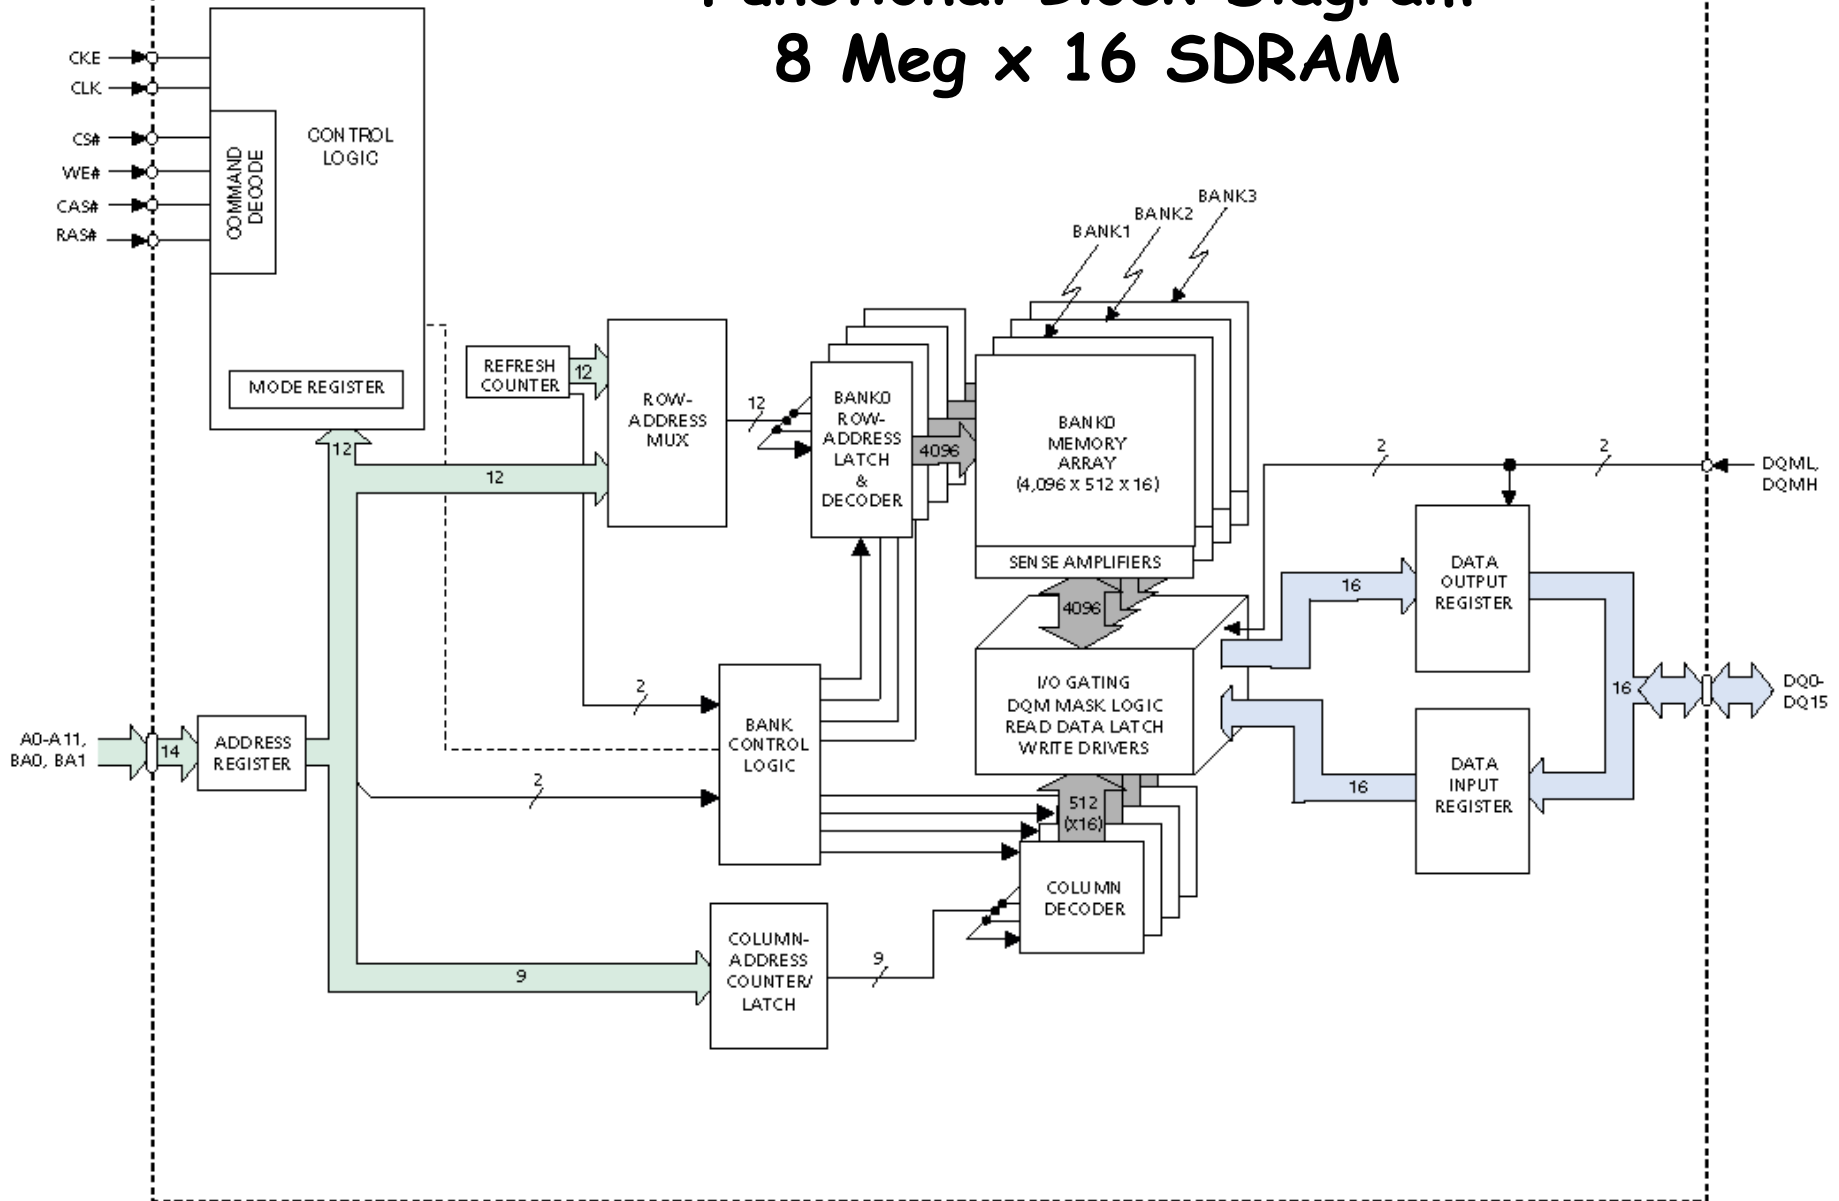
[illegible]
8 Meg x 16 SDRAM

CKE
CLK
CS#
WE#
CAS#
RAS#

COMMAND DECODE

CONTROL LOGIC

MODE REGISTER

BANK3
BANK2
BANK1

REFRESH COUNTER
12

ROW-ADDRESS MUX

12

BANK0 ROW-ADDRESS LATCH & DECODER

4096

BANK0 MEMORY ARRAY (4,096 x 512 x 16)

SENSE AMPLIFIERS

2
2
DQML, DQMH

12
12

DATA OUTPUT REGISTER

16
4096

I/O GATING DQM MASK LOGIC READ DATA LATCH WRITE DRIVERS

2

BANK CONTROL LOGIC

16
DQ0-DQ15

A0-A11, BA0, BA1
14
ADDRESS REGISTER

2

16
DATA INPUT REGISTER

512 (x16)

COLUMN DECODER

9

COLUMN-ADDRESS COUNTER/ LATCH

9